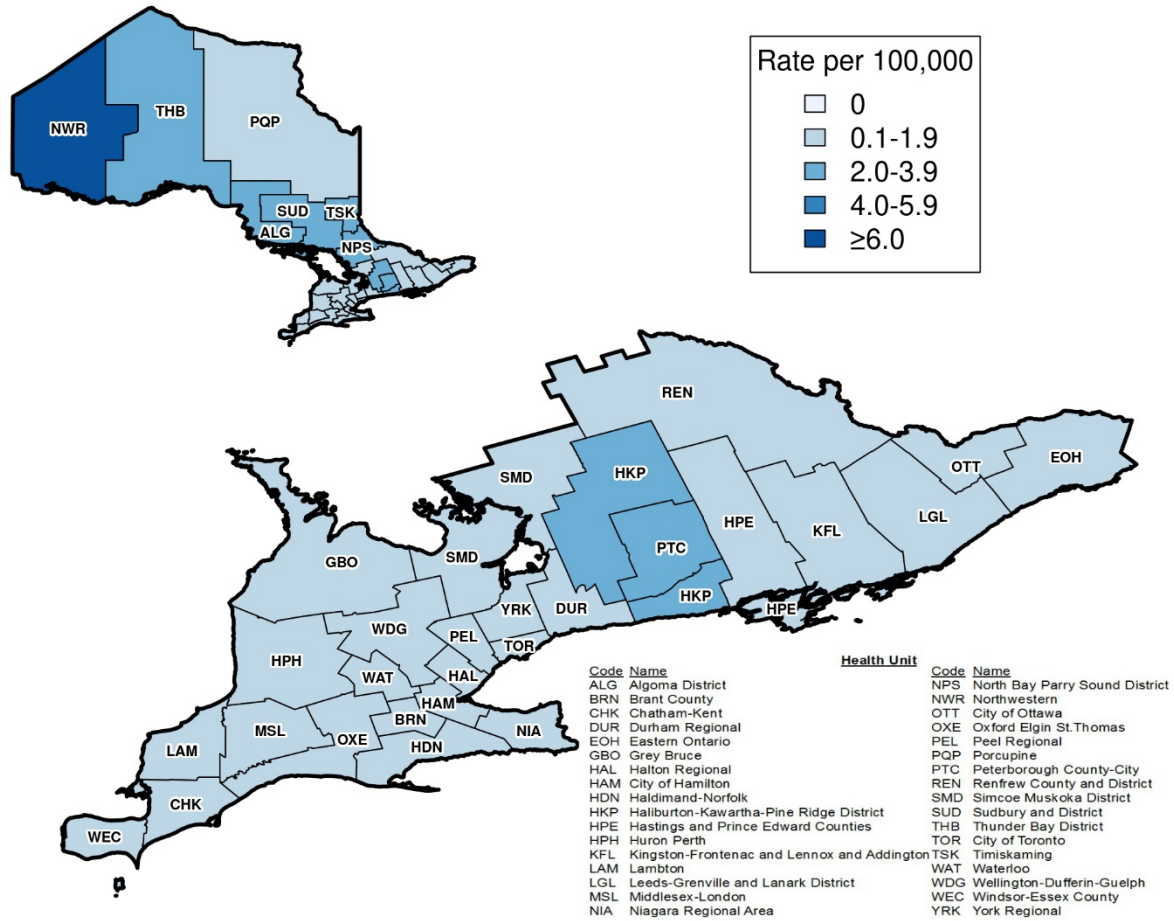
NWR
THB
PQP
SUD
TSK
ALG
NPS

Rate per 100,000
0
0.1-1.9
2.0-3.9
4.0-5.9
≥6.0

REN
HKP
SMD
OTT
EOH
HPE
KFL
LGL
PTC
GBO
SMD
DUR
HKP
HPE
YRK
PEL
TOR
WDG
HPH
WAT
HAL
HAM
BRN
NIA
LAM
MSL
OXE
HDN
CHK
WEC

Health Unit

| Code | Name |
|---|---|
| ALG | Algoma District |
| BRN | Brant County |
| CHK | Chatham-Kent |
| DUR | Durham Regional |
| EOH | Eastern Ontario |
| GBO | Grey Bruce |
| HAL | Halton Regional |
| HAM | City of Hamilton |
| HDN | Haldimand-Norfolk |
| HKP | Haliburton-Kawartha-Pine Ridge District |
| HPE | Hastings and Prince Edward Counties |
| HPH | Huron Perth |
| KFL | Kingston-Frontenac and Lennox and Addington |
| LAM | Lambton |
| LGL | Leeds-Grenville and Lanark District |
| MSL | Middlesex-London |
| NIA | Niagara Regional Area |

| Code | Name |
|---|---|
| NPS | North Bay Parry Sound District |
| NWR | Northwestern |
| OTT | City of Ottawa |
| OXE | Oxford Elgin St.Thomas |
| PEL | Peel Regional |
| PQP | Porcupine |
| PTC | Peterborough County-City |
| REN | Renfrew County and District |
| SMD | Simcoe Muskoka District |
| SUD | Sudbury and District |
| THB | Thunder Bay District |
| TOR | City of Toronto |
| TSK | Timiskaming |
| WAT | Waterloo |
| WDG | Wellington-Dufferin-Guelph |
| WEC | Windsor-Essex County |
| YRK | York Regional |